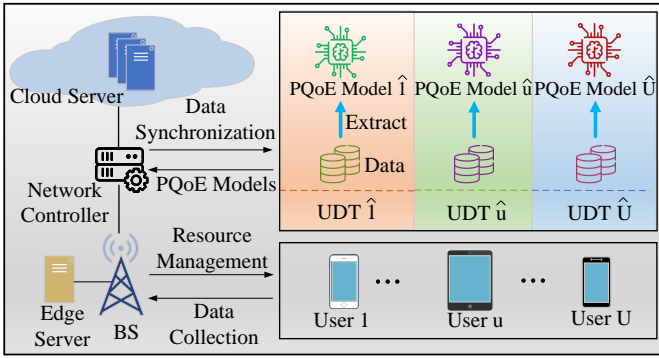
Cloud Server

Data Synchronization

PQoE Models

Network Controller

Resource Management

Data Collection

Edge Server

BS

PQoE Model $\hat{1}$

PQoE Model $\hat{u}$

PQoE Model $\hat{U}$

Extract

Data

UDT $\hat{1}$

UDT $\hat{u}$

UDT $\hat{U}$

User 1

User u

User U